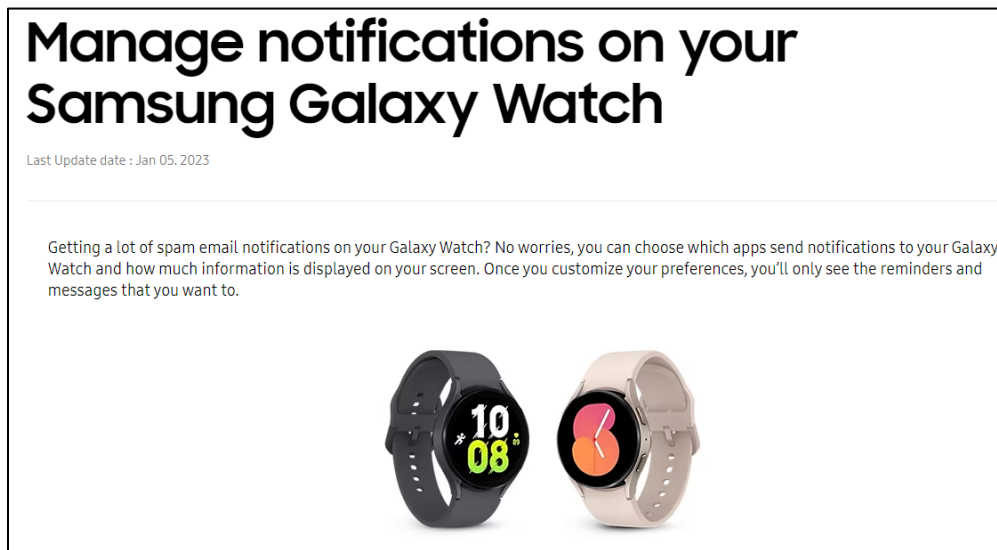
Manage notifications on your Samsung Galaxy Watch

Last Update date : Jan 05. 2023

Getting a lot of spam email notifications on your Galaxy Watch? No worries, you can choose which apps send notifications to your Galaxy Watch and how much information is displayed on your screen. Once you customize your preferences, you'll only see the reminders and messages that you want to.

10
08